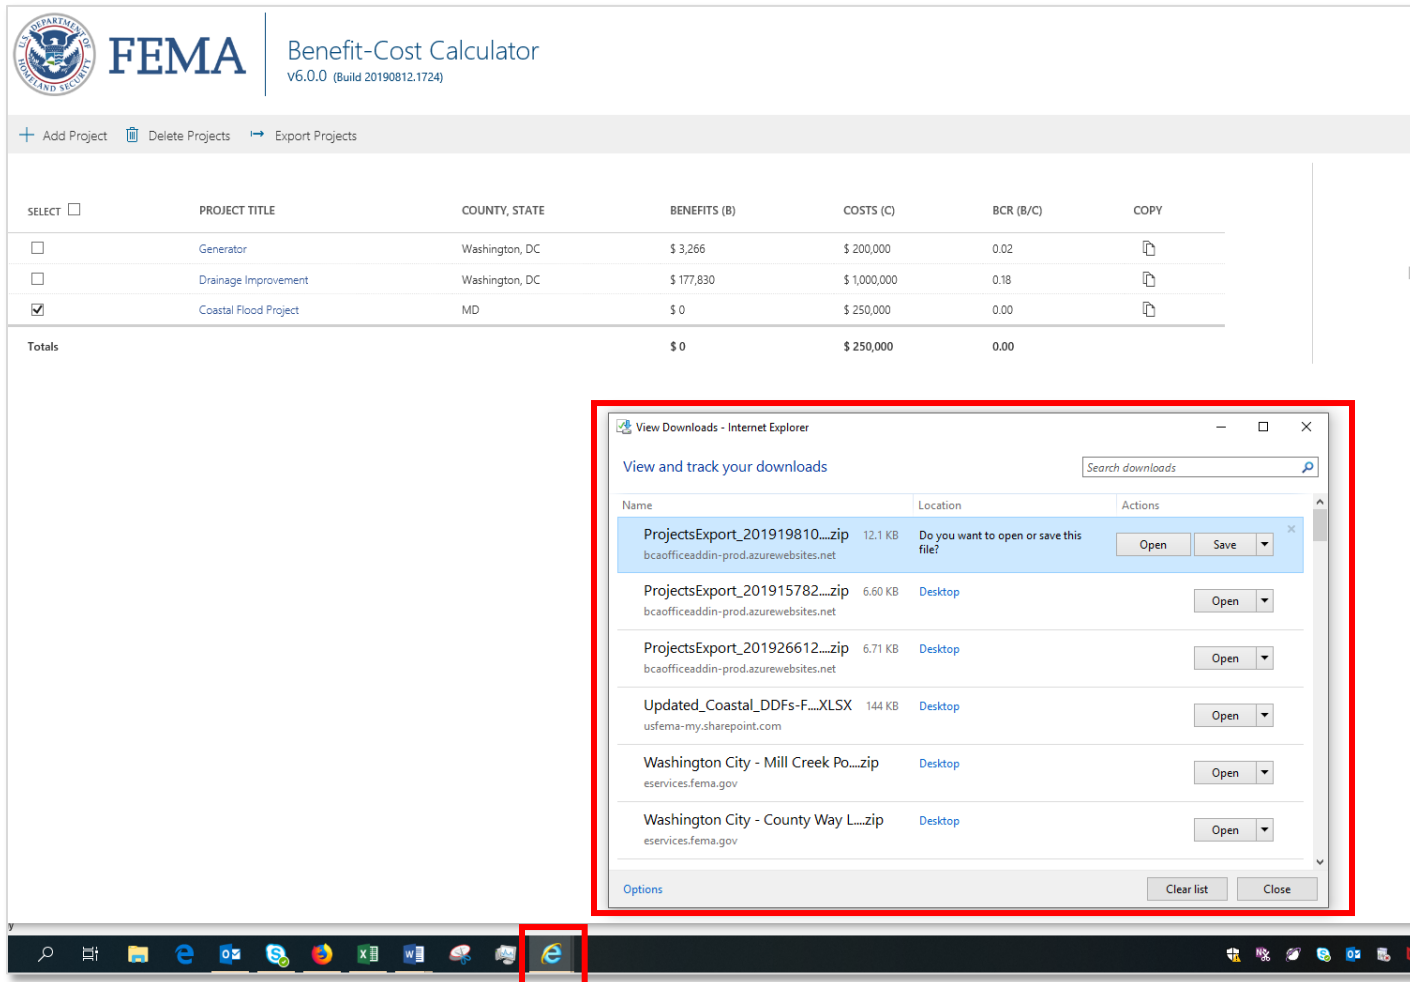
U.S. DEPARTMENT OF HOMELAND SECURITY

FEMA

Benefit-Cost Calculator
V6.0.0 (Build 20190812.1724)

Add Project Delete Projects Export Projects

| SELECT | PROJECT TITLE | COUNTY, STATE | BENEFITS (B) | COSTS (C) | BCR (B/C) | COPY |
|---|---|---|---|---|---|---|
| ☐ | Generator | Washington, DC | $ 3,266 | $ 200,000 | 0.02 | |
| ☐ | Drainage Improvement | Washington, DC | $ 177,830 | $ 1,000,000 | 0.18 | |
| ☑ | Coastal Flood Project | MD | $ 0 | $ 250,000 | 0.00 | |
| Totals | | | $ 0 | $ 250,000 | 0.00 | |

View Downloads - Internet Explorer

View and track your downloads

Search downloads

| Name | Location | Actions |
|---|---|---|
| ProjectsExport_201919810....zip 12.1 KB bcaofficeaddin-prod.azurewebsites.net | Do you want to open or save this file? | Open Save |
| ProjectsExport_201915782....zip 6.60 KB bcaofficeaddin-prod.azurewebsites.net | Desktop | Open |
| ProjectsExport_201926612....zip 6.71 KB bcaofficeaddin-prod.azurewebsites.net | Desktop | Open |
| Updated_Coastal_DDFs-F....XLSX 144 KB usfema-my.sharepoint.com | Desktop | Open |
| Washington City - Mill Creek Po....zip eservices.fema.gov | Desktop | Open |
| Washington City - County Way L....zip eservices.fema.gov | Desktop | Open |

Options

Clear list Close